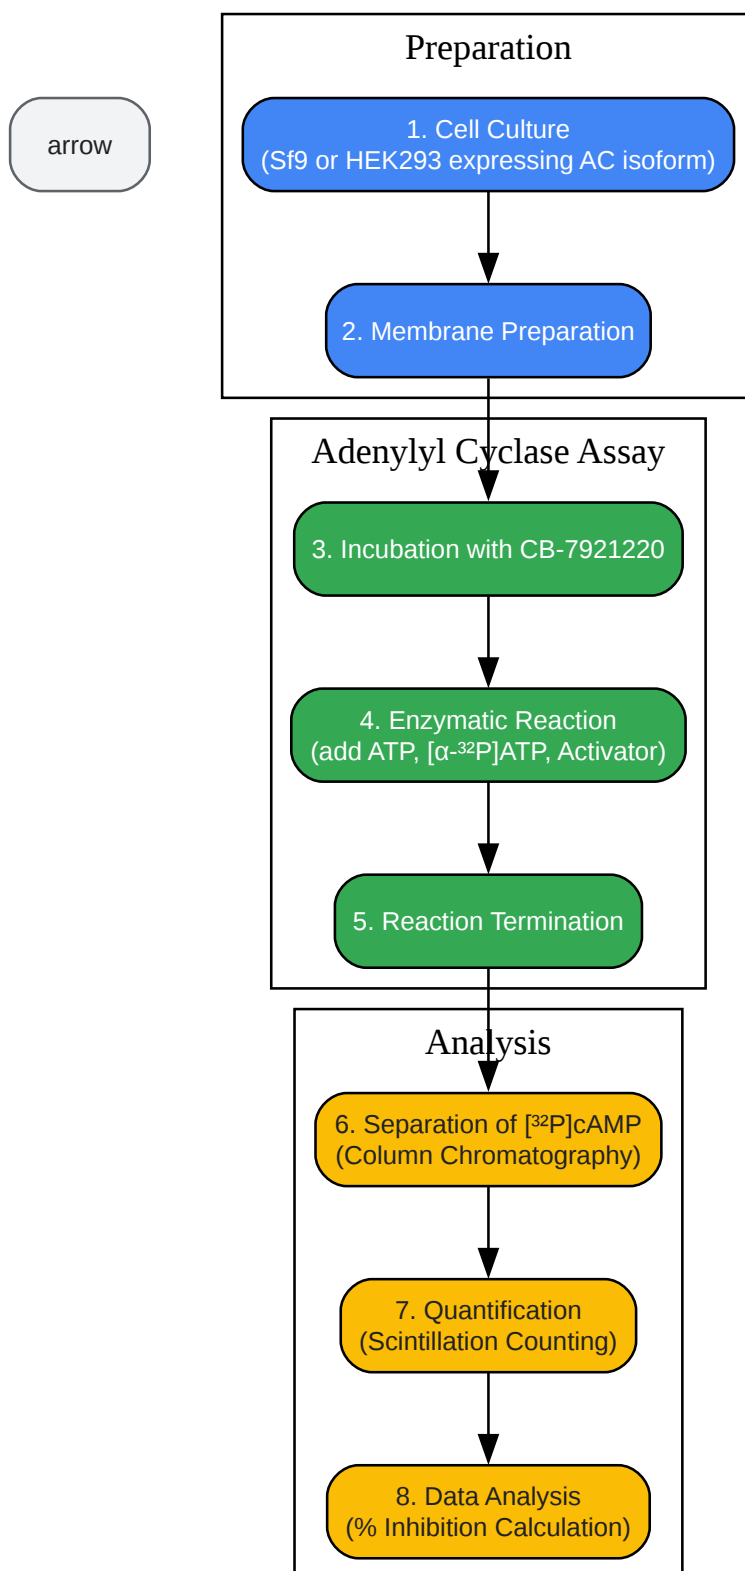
arrow

Preparation

1. Cell Culture
(Sf9 or HEK293 expressing AC isoform)

2. Membrane Preparation

Adenylyl Cyclase Assay

3. Incubation with CB-7921220

4. Enzymatic Reaction
(add ATP, [α-$^{32}$P]ATP, Activator)

5. Reaction Termination

Analysis

6. Separation of [$^{32}$P]cAMP
(Column Chromatography)

7. Quantification
(Scintillation Counting)

8. Data Analysis
(% Inhibition Calculation)